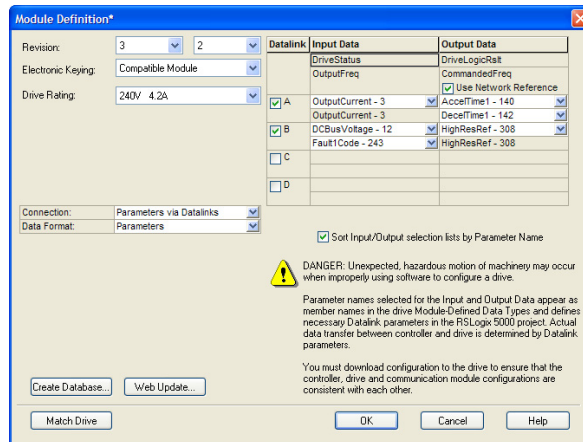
Module Definition*

Revision: 3 2

Electronic Keying: Compatible Module

Drive Rating: 240V 4.2A

| Datalink | Input Data | Output Data |
|---|---|---|
| | DriveStatus | DriveLogicRslt |
| | OutputFreq | CommandedFreq |
| | | Use Network Reference |
| A | OutputCurrent - 3 | AccelTime1 - 140 |
| | OutputCurrent - 3 | DecelTime1 - 142 |
| B | DCBusVoltage - 12 | HighResRef - 308 |
| | Fault1Code - 243 | HighResRef - 308 |
| C | | |
| D | | |

Connection: Parameters via Datalinks
Data Format: Parameters

Sort Input/Output selection lists by Parameter Name

DANGER: Unexpected, hazardous motion of machinery may occur when improperly using software to configure a drive.

Parameter names selected for the Input and Output Data appear as member names in the drive Module-Defined Data Types and defines necessary Datalink parameters in the RSLogix 5000 project. Actual data transfer between controller and drive is determined by Datalink parameters.

You must download configuration to the drive to ensure that the controller, drive and communication module configurations are consistent with each other.

Create Database... Web Update...

Match Drive OK Cancel Help